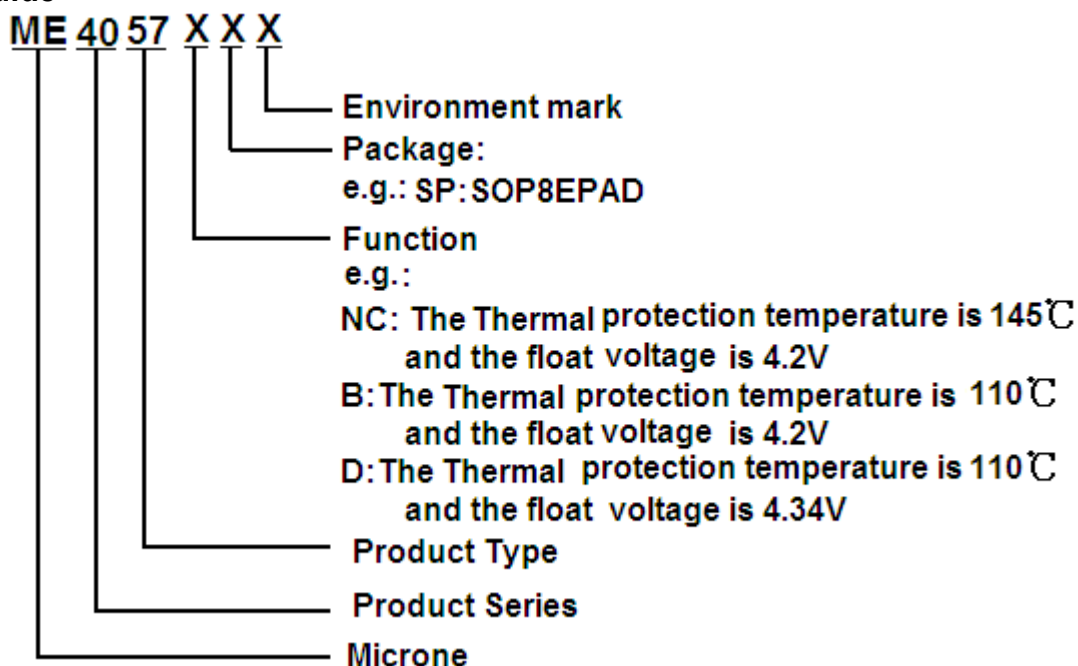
ME 40 57 X X X

Environment mark

Package:
e.g.: SP: SOP8EPAD

Function
e.g.:
NC: The Thermal protection temperature is 145℃ and the float voltage is 4.2V
B: The Thermal protection temperature is 110℃ and the float voltage is 4.2V
D: The Thermal protection temperature is 110℃ and the float voltage is 4.34V

Product Type

Product Series

Microne